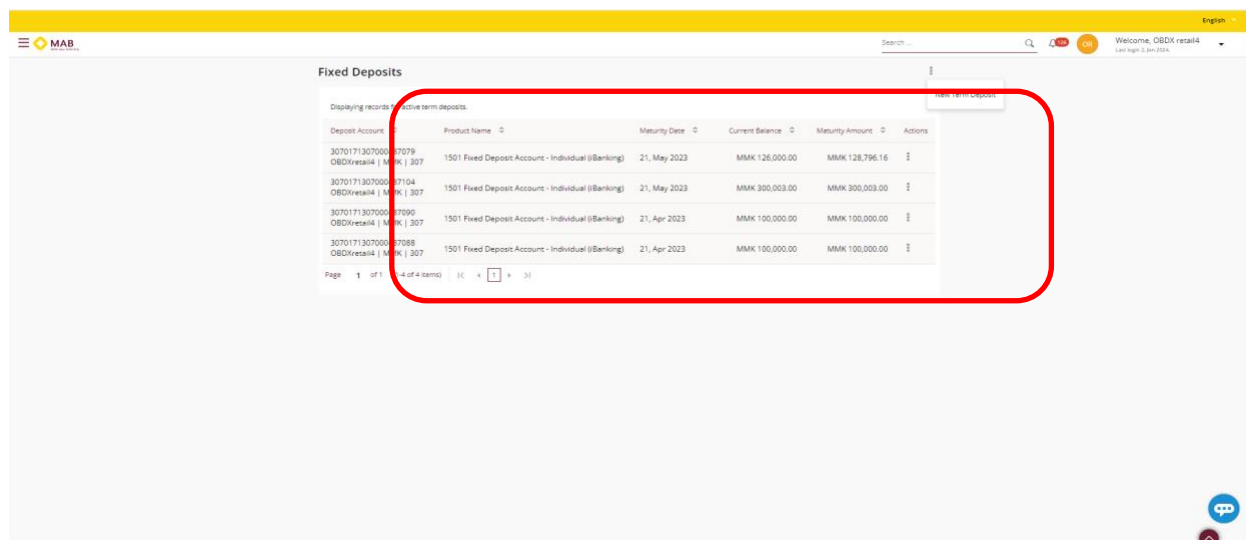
English

MAB

Search ...

OR

Welcome, OBDX retail4
Last login 2 Jan 2024

Fixed Deposits

New Term Deposit

Displaying records for active term deposits.

| Deposit Account | Product Name | Maturity Date | Current Balance | Maturity Amount | Actions |
|---|---|---|---|---|---|
| 30701713070000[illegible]7079 OBDXretail4 \| M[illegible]K \| 307 | 1501 Fixed Deposit Account - Individual (iBanking) | 21, May 2023 | MMK 126,000.00 | MMK 128,796.16 | |
| 30701713070000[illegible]7104 OBDXretail4 \| M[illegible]K \| 307 | 1501 Fixed Deposit Account - Individual (iBanking) | 21, May 2023 | MMK 300,003.00 | MMK 300,003.00 | |
| 30701713070000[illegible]7090 OBDXretail4 \| M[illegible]K \| 307 | 1501 Fixed Deposit Account - Individual (iBanking) | 21, Apr 2023 | MMK 100,000.00 | MMK 100,000.00 | |
| 30701713070000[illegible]7088 OBDXretail4 \| M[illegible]K \| 307 | 1501 Fixed Deposit Account - Individual (iBanking) | 21, Apr 2023 | MMK 100,000.00 | MMK 100,000.00 | |

Page 1 of 1 ([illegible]-4 of 4 items) 1